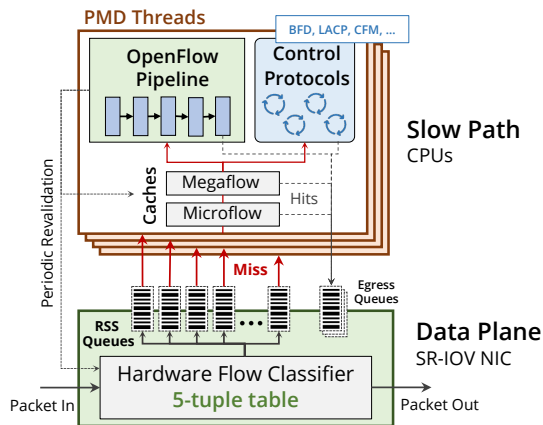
PMD Threads

BFD, LACP, CFM, ...

OpenFlow Pipeline

Control Protocols

Slow Path
CPUs

Periodic Revalidation

Caches

Megaflow

Microflow

Hits

Miss

Egress Queues

RSS Queues

...

Data Plane
SR-IOV NIC

Hardware Flow Classifier
5-tuple table

Packet In

Packet Out